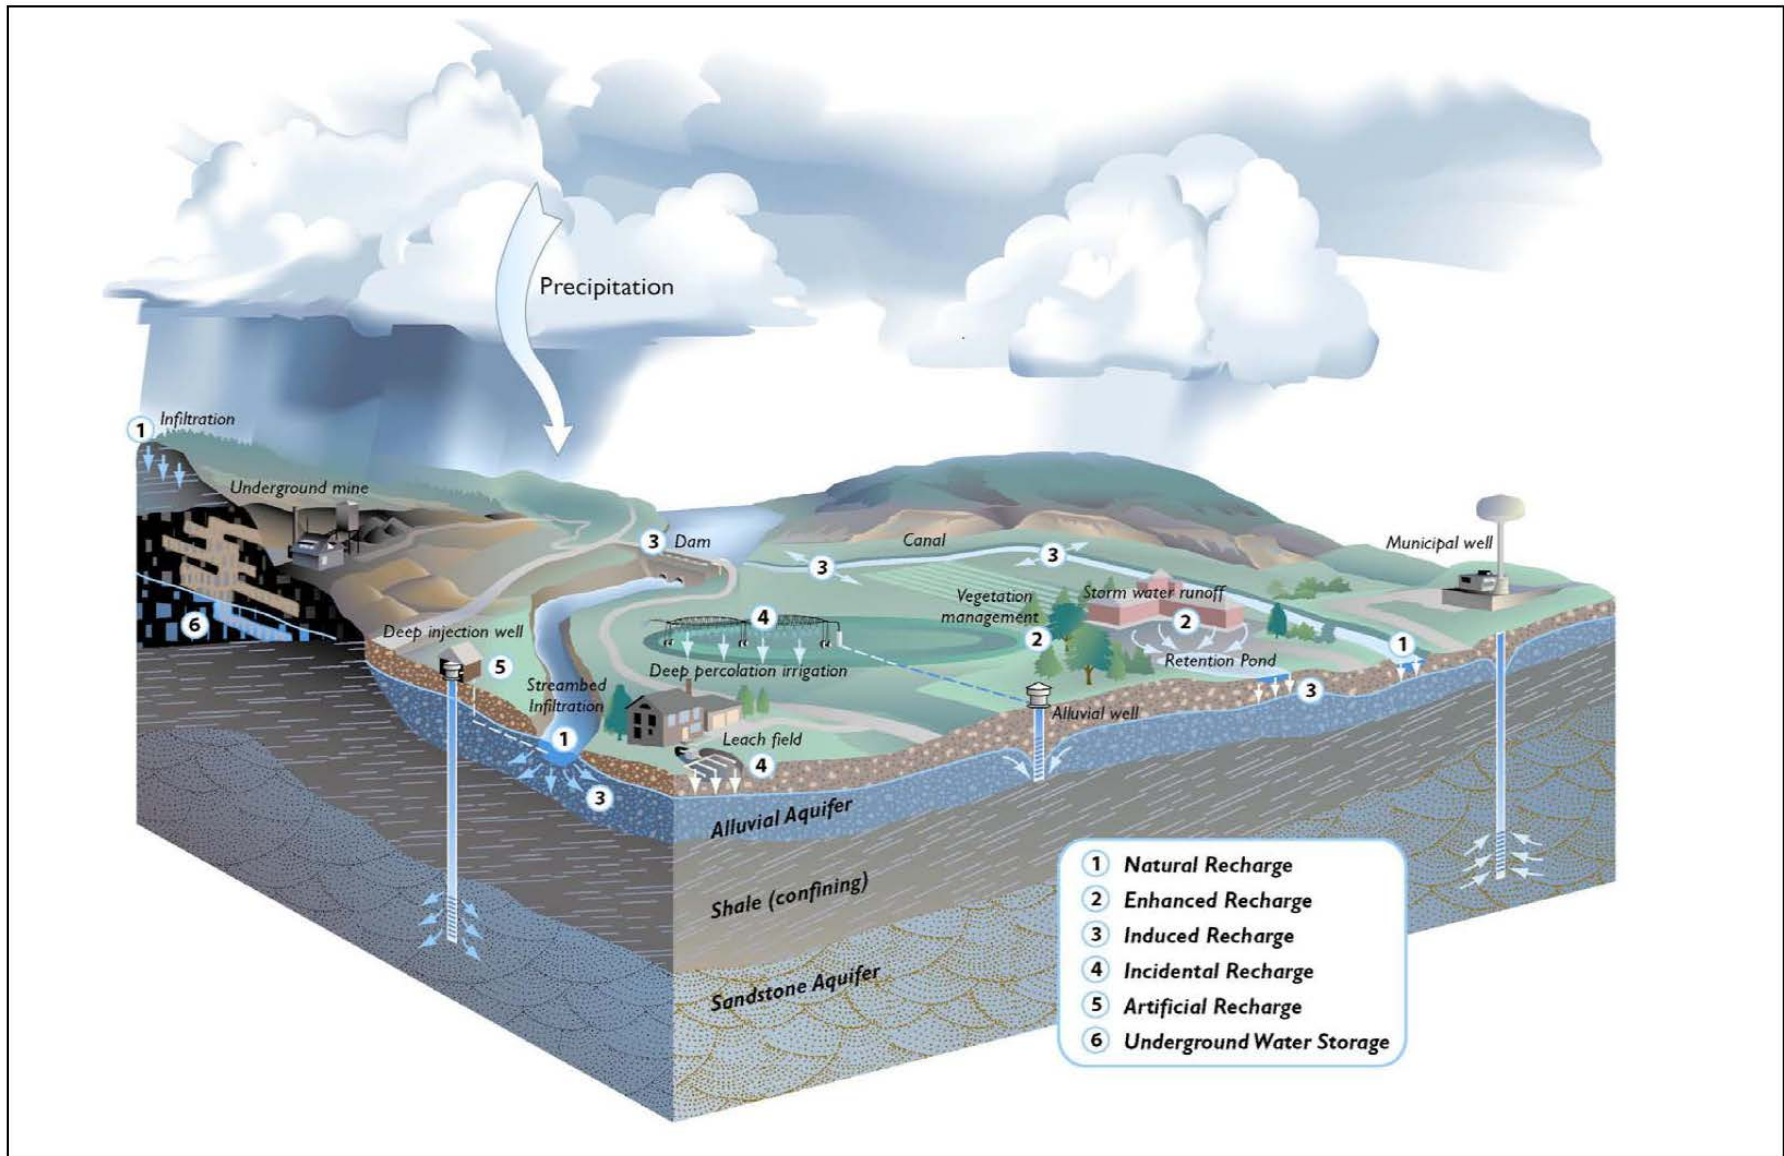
Precipitation

1 Infiltration

Underground mine

6

3 Dam

Canal

3

3

Municipal well

Vegetation management

2

Storm water runoff

2

4

Deep injection well

5

Deep percolation irrigation

Retention Pond

1

Streambed Infiltration

1

Alluvial well

3

Leach field

4

3

Alluvial Aquifer

Shale (confining)

Sandstone Aquifer

1 Natural Recharge
2 Enhanced Recharge
3 Induced Recharge
4 Incidental Recharge
5 Artificial Recharge
6 Underground Water Storage